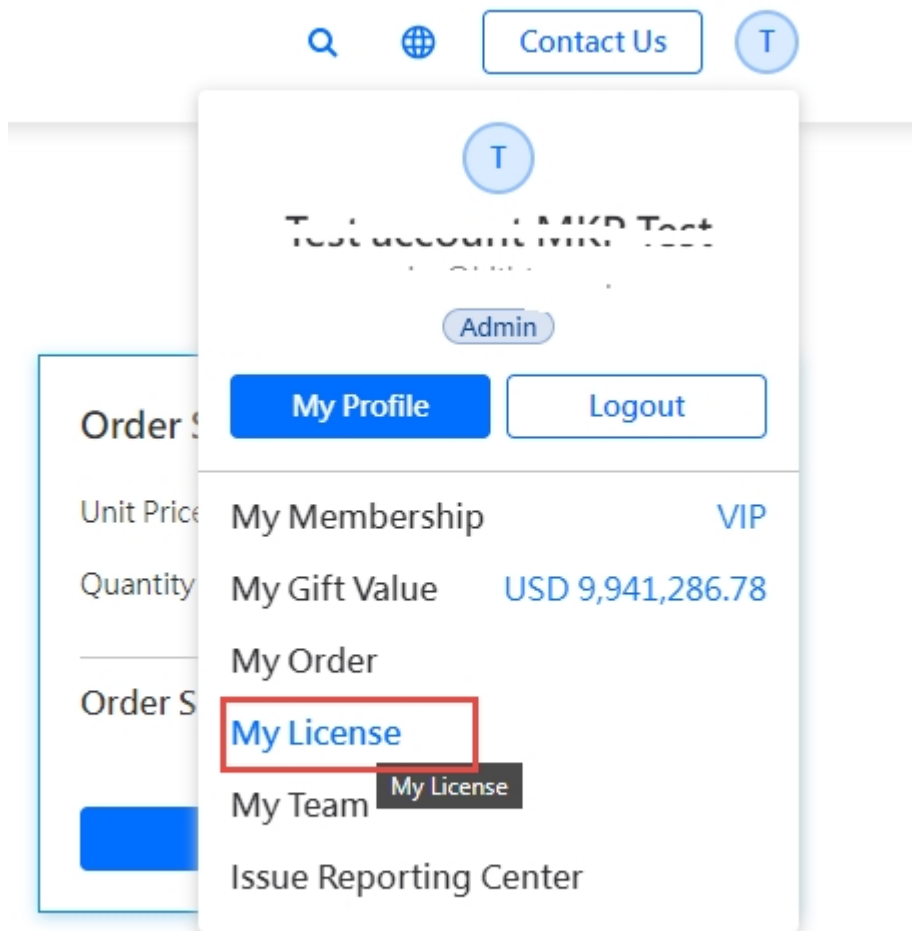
Contact Us
T

T
Test account MKP Test
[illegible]
Admin
My Profile
Logout

Order S
Unit Price
Quantity
Order S

My Membership VIP
My Gift Value USD 9,941,286.78
My Order
My License
My License
My Team
Issue Reporting Center